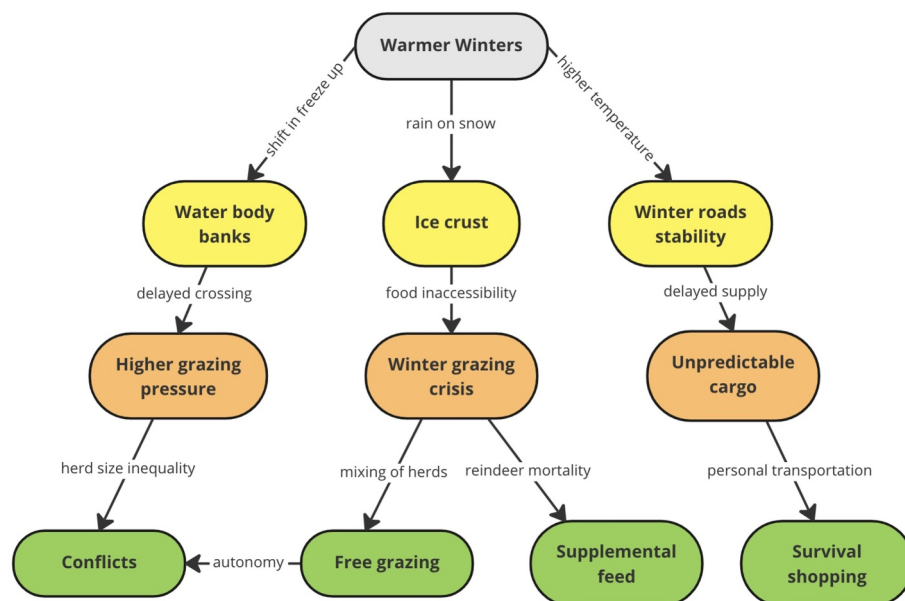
Warmer Winters

shift in freeze up

rain on snow

higher temperature

Water body banks

Ice crust

Winter roads stability

delayed crossing

food inaccessibility

delayed supply

Higher grazing pressure

Winter grazing crisis

Unpredictable cargo

herd size inequality

mixing of herds

reindeer mortality

personal transportation

Conflicts

autonomy

Free grazing

Supplemental feed

Survival shopping